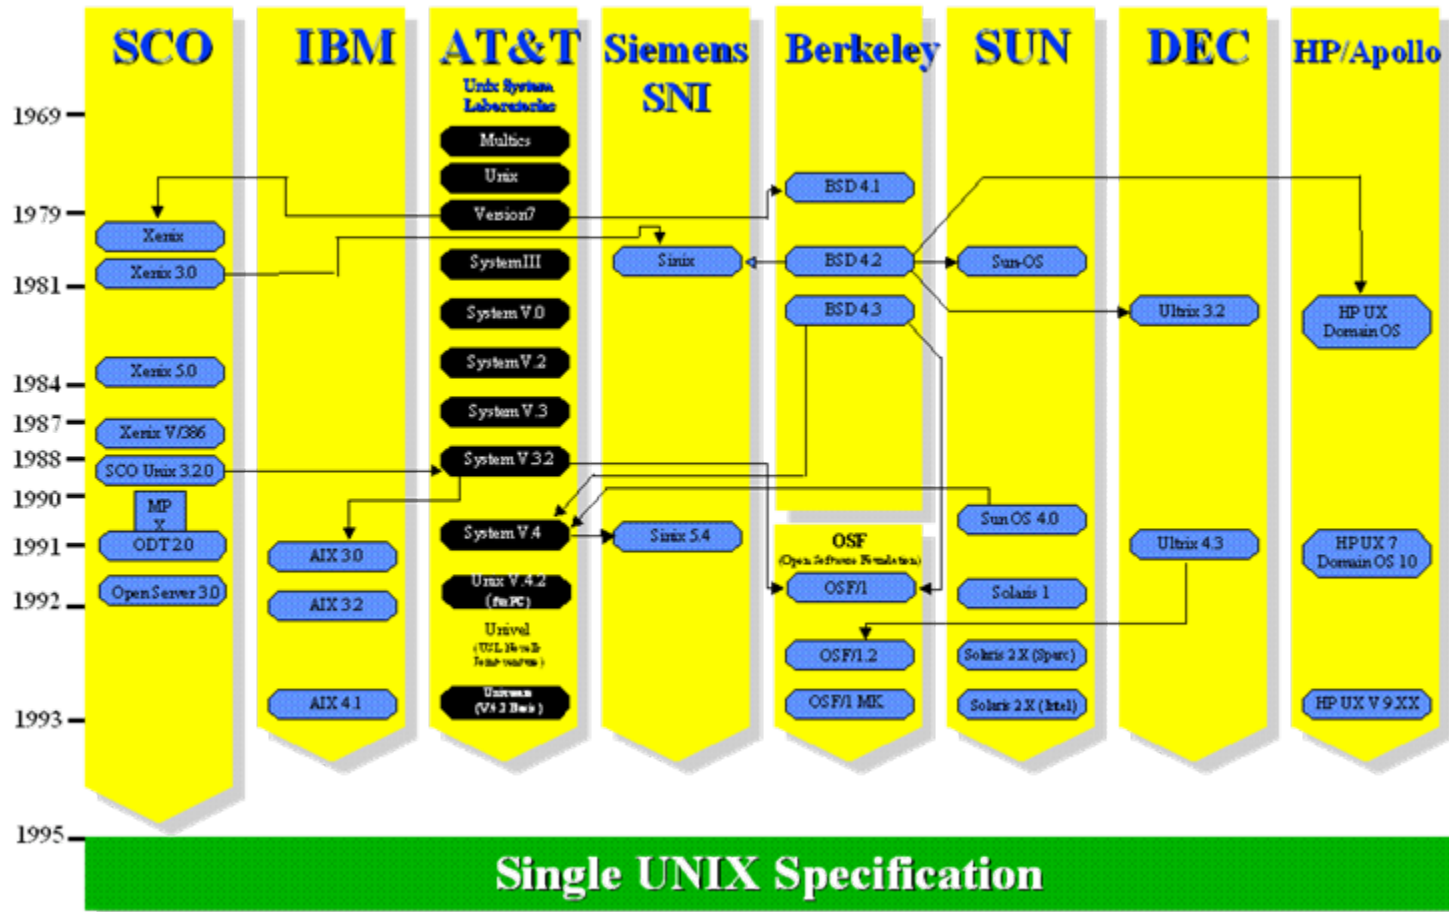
SCO

IBM

AT&T
Unix Systems Laboratories

Siemens SNI

Berkeley

SUN

DEC

HP/Apollo

1969
1979
1981
1984
1987
1988
1990
1991
1992
1993
1995

Multics
Unix
Version7
SystemIII
System V.0
System V.2
System V.3
System V.3.2
System V.4
Unix V.4.2 (forPC)
Univel (USL Novell Joint venture)
Unixware (V4.2 Basis)

Xenix
Xenix 3.0
Xenix 5.0
Xenix V/386
SCO Unix 3.2.0
MP X
ODT 2.0
Open Server 3.0

AIX 3.0
AIX 3.2
AIX 4.1

Sinix
Sinix 5.4

BSD 4.1
BSD 4.2
BSD 4.3

OSF
(Open Software Foundation)
OSF/1
OSF/1.2
OSF/1 MK

Sun-OS
Sun OS 4.0
Solaris 1
Solaris 2.X (Sparc)
Solaris 2.X (Intel)

Ultrix 3.2
Ultrix 4.3

HP UX Domain OS
HP UX 7 Domain OS 10
HP UX V 9.XX

Single UNIX Specification